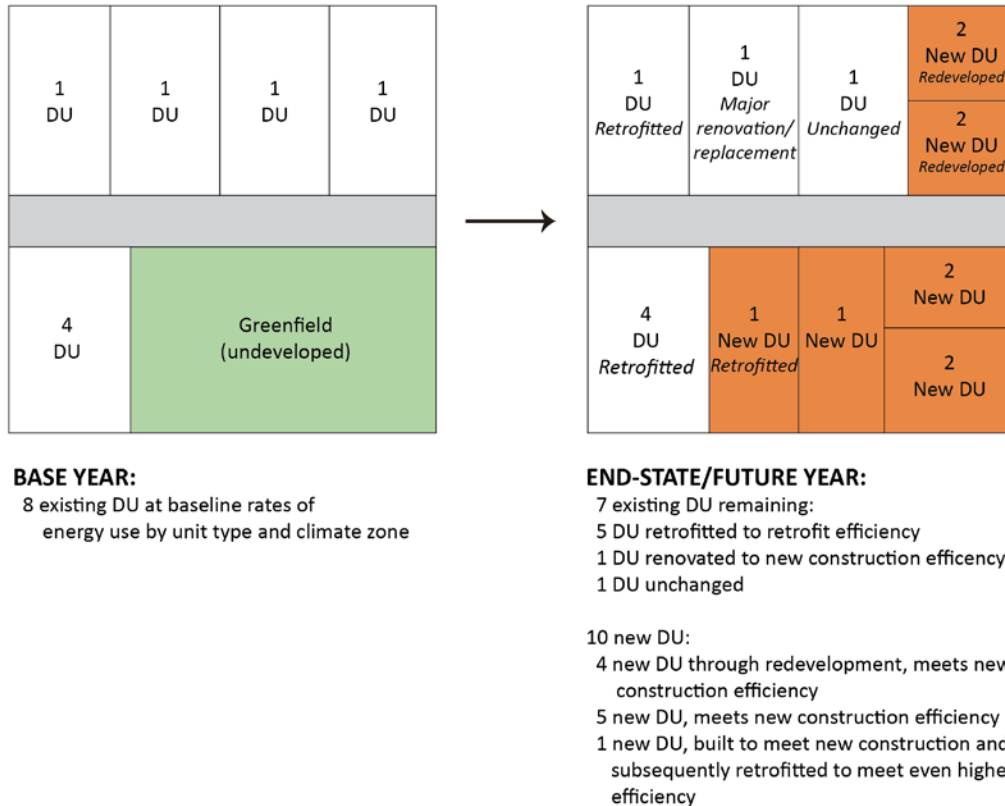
1 DU

1 DU

1 DU

1 DU

4 DU

Greenfield (undeveloped)

1 DU *Retrofitted*

1 DU *Major renovation/ replacement*

1 DU *Unchanged*

2 New DU *Redeveloped*

2 New DU *Redeveloped*

4 DU *Retrofitted*

1 New DU *Retrofitted*

1 New DU

2 New DU

2 New DU

**BASE YEAR:**
8 existing DU at baseline rates of energy use by unit type and climate zone

**END-STATE/FUTURE YEAR:**
7 existing DU remaining:
5 DU retrofitted to retrofit efficiency
1 DU renovated to new construction efficency
1 DU unchanged

10 new DU:
4 new DU through redevelopment, meets new construction efficiency
5 new DU, meets new construction efficiency
1 new DU, built to meet new construction and subsequently retrofitted to meet even highe efficiency